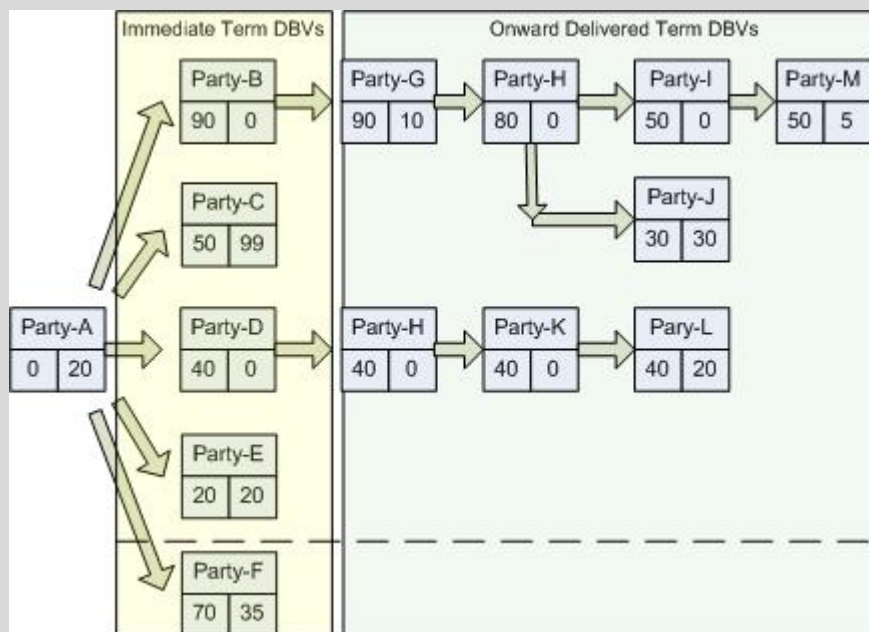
Immediate Term DBVs

Onward Delivered Term DBVs

Party-B
90 0

Party-G
90 10

Party-H
80 0

Party-I
50 0

Party-M
50 5

Party-J
30 30

Party-C
50 99

Party-A
0 20

Party-D
40 0

Party-H
40 0

Party-K
40 0

Pary-L
40 20

Party-E
20 20

Party-F
70 35